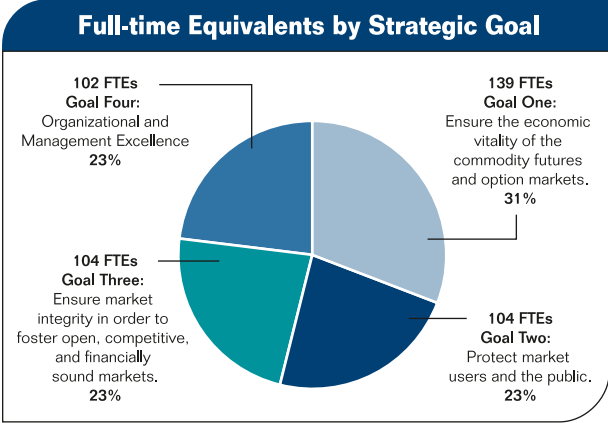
Full-time Equivalents by Strategic Goal

102 FTEs
Goal Four:
Organizational and Management Excellence
23%

139 FTEs
Goal One:
Ensure the economic vitality of the commodity futures and option markets.
31%

104 FTEs
Goal Three:
Ensure market integrity in order to foster open, competitive, and financially sound markets.
23%

104 FTEs
Goal Two:
Protect market users and the public.
23%